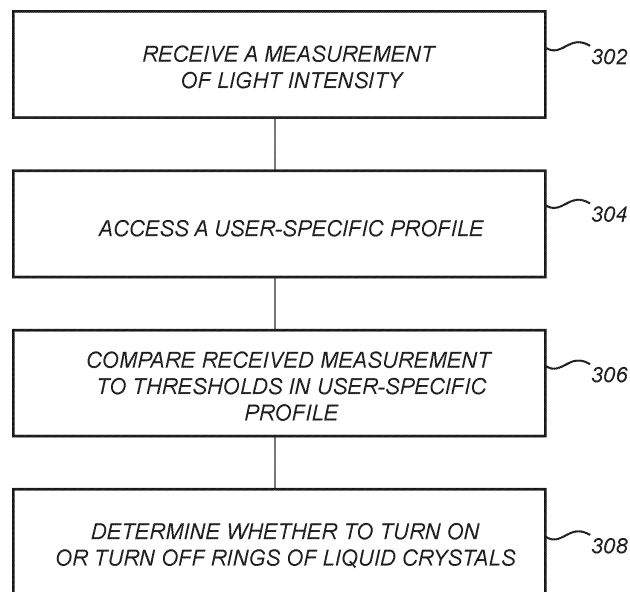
RECEIVE A MEASUREMENT OF LIGHT INTENSITY

302

ACCESS A USER-SPECIFIC PROFILE

304

COMPARE RECEIVED MEASUREMENT TO THRESHOLDS IN USER-SPECIFIC PROFILE

306

DETERMINE WHETHER TO TURN ON OR TURN OFF RINGS OF LIQUID CRYSTALS

308